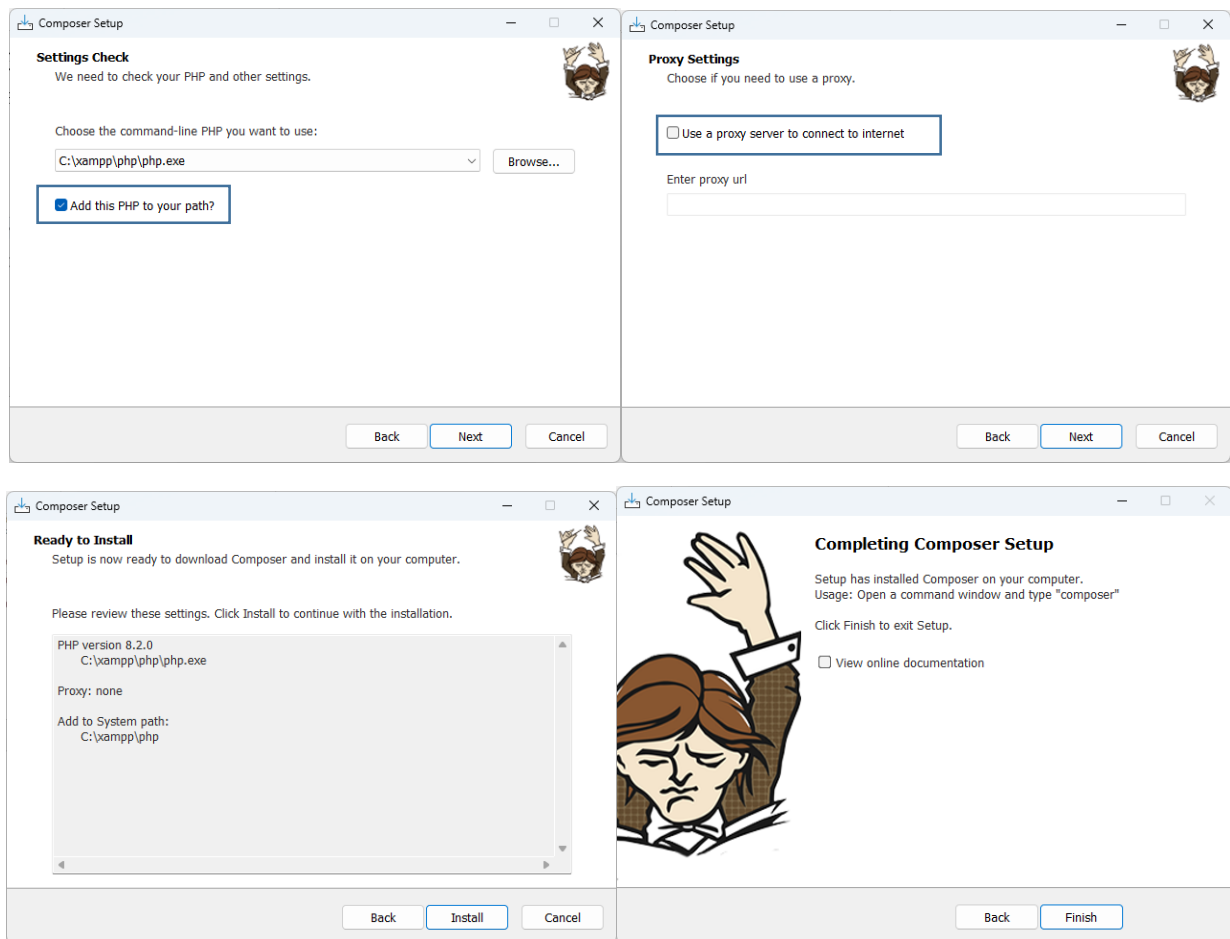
Composer Setup

Settings Check
We need to check your PHP and other settings.

Choose the command-line PHP you want to use:

C:\xampp\php\php.exe

Browse...

Add this PHP to your path?

Back Next Cancel

Composer Setup

Proxy Settings
Choose if you need to use a proxy.

Use a proxy server to connect to internet

Enter proxy url

Back Next Cancel

Composer Setup

Ready to Install
Setup is now ready to download Composer and install it on your computer.

Please review these settings. Click Install to continue with the installation.

PHP version 8.2.0
C:\xampp\php\php.exe

Proxy: none

Add to System path:
C:\xampp\php

Back Install Cancel

Composer Setup

Completing Composer Setup

Setup has installed Composer on your computer.
Usage: Open a command window and type "composer"

Click Finish to exit Setup.

View online documentation

Back Finish